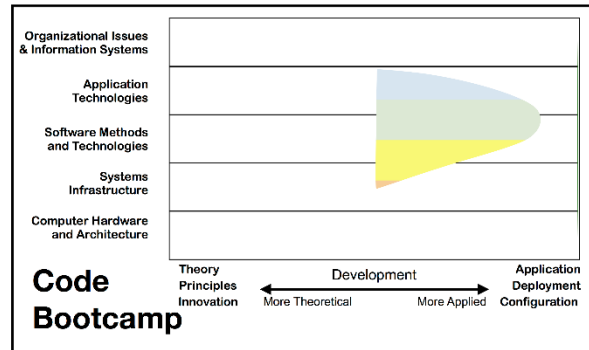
Organizational Issues & Information Systems

Application Technologies

Software Methods and Technologies

Systems Infrastructure

Computer Hardware and Architecture

Code Bootcamp

Theory Principles Innovation

Development

More Theoretical

More Applied

Application Deployment Configuration